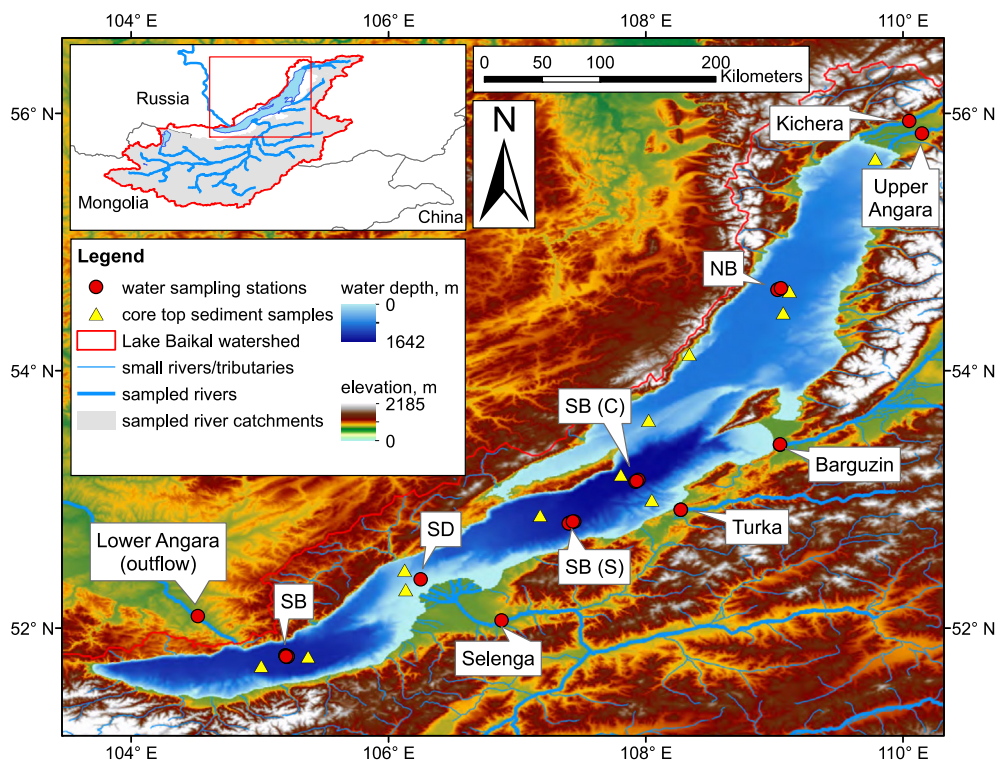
104° E
106° E
108° E
110° E

Russia
Mongolia
China

0 50 100 200 Kilometers

N

56° N
54° N
52° N

Kichera
Upper Angara
NB
SB (C)
Barguzin
Turka
SB (S)
SD
Lower Angara (outflow)
SB
Selenga

Legend
water sampling stations
core top sediment samples
Lake Baikal watershed
small rivers/tributaries
sampled rivers
sampled river catchments

water depth, m
0
1642

elevation, m
2185
0